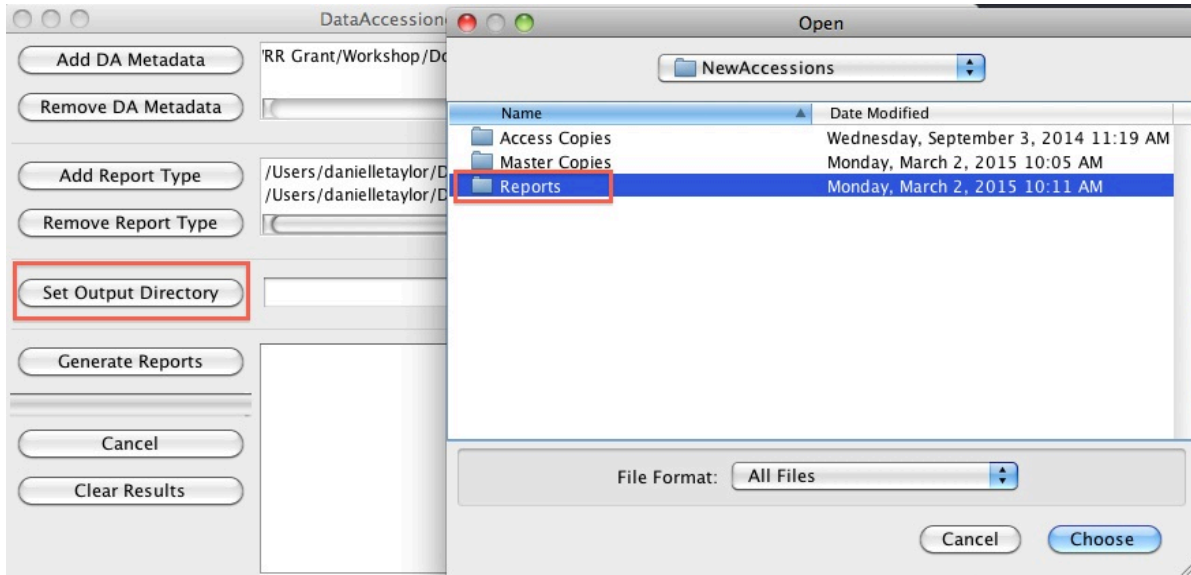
DataAccession

Add DA Metadata

'RR Grant/Workshop/Do

Remove DA Metadata

Add Report Type

/Users/danielletaylor/D
/Users/danielletaylor/D

Remove Report Type

Set Output Directory

Generate Reports

Cancel

Clear Results

Open

NewAccessions

| Name | Date Modified |
|---|---|
| Access Copies | Wednesday, September 3, 2014 11:19 AM |
| Master Copies | Monday, March 2, 2015 10:05 AM |
| Reports | Monday, March 2, 2015 10:11 AM |

File Format: All Files

Cancel

Choose